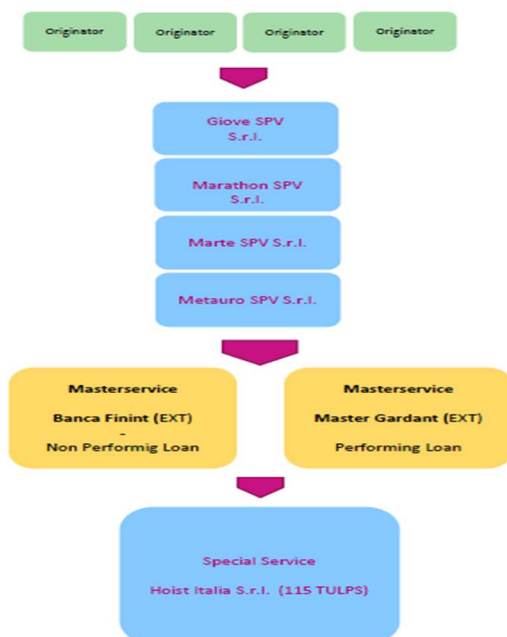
Originator

Originator

Originator

Originator

Giove SPV S.r.l.

Marathon SPV S.r.l.

Marte SPV S.r.l.

Metauro SPV S.r.l.

Masterservice

Banca Finint (EXT)

-

Non Performig Loan

Masterservice

Master Gardant (EXT)

Performing Loan

Special Service

Hoist Italia S.r.l. (115 TULPS)